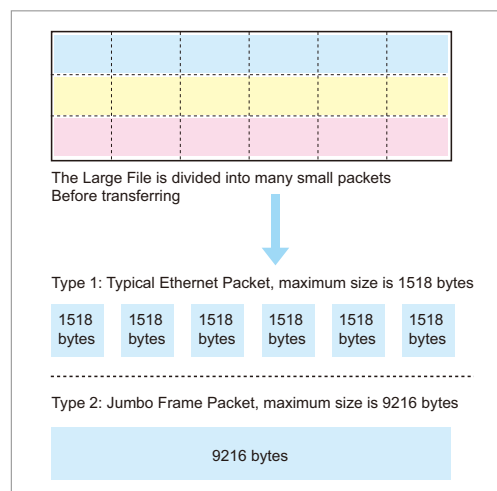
The Large File is divided into many small packets
Before transferring

Type 1: Typical Ethernet Packet, maximum size is 1518 bytes

1518 bytes

1518 bytes

1518 bytes

1518 bytes

1518 bytes

1518 bytes

Type 2: Jumbo Frame Packet, maximum size is 9216 bytes

9216 bytes